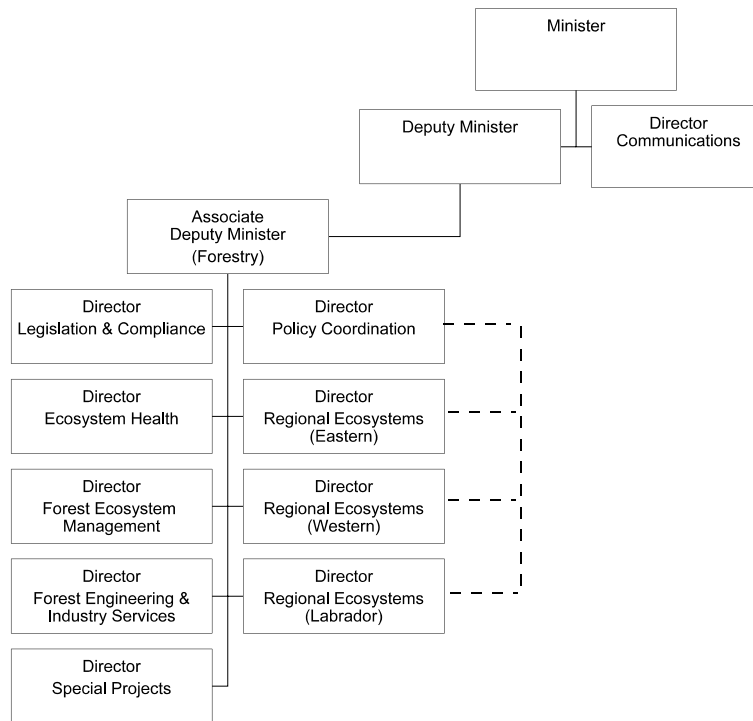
Minister

Deputy Minister

Director
Communications

Associate
Deputy Minister
(Forestry)

Director
Legislation & Compliance

Director
Policy Coordination

Director
Ecosystem Health

Director
Regional Ecosystems
(Eastern)

Director
Forest Ecosystem
Management

Director
Regional Ecosystems
(Western)

Director
Forest Engineering &
Industry Services

Director
Regional Ecosystems
(Labrador)

Director
Special Projects